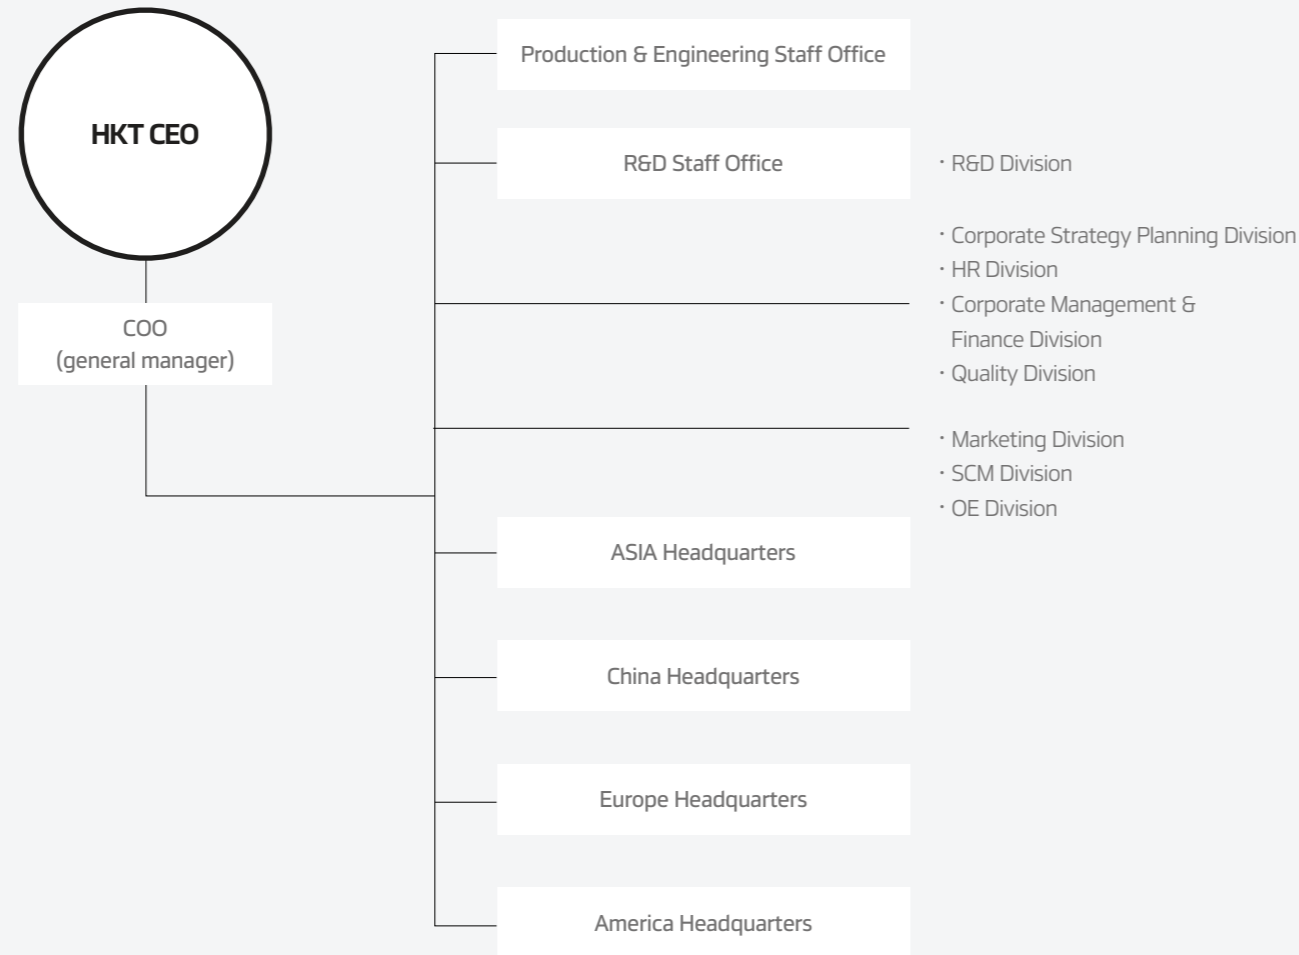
HKT CEO

COO
(general manager)

Production & Engineering Staff Office

R&D Staff Office

· R&D Division

· Corporate Strategy Planning Division
· HR Division
· Corporate Management & Finance Division
· Quality Division

· Marketing Division
· SCM Division
· OE Division

ASIA Headquarters

China Headquarters

Europe Headquarters

America Headquarters